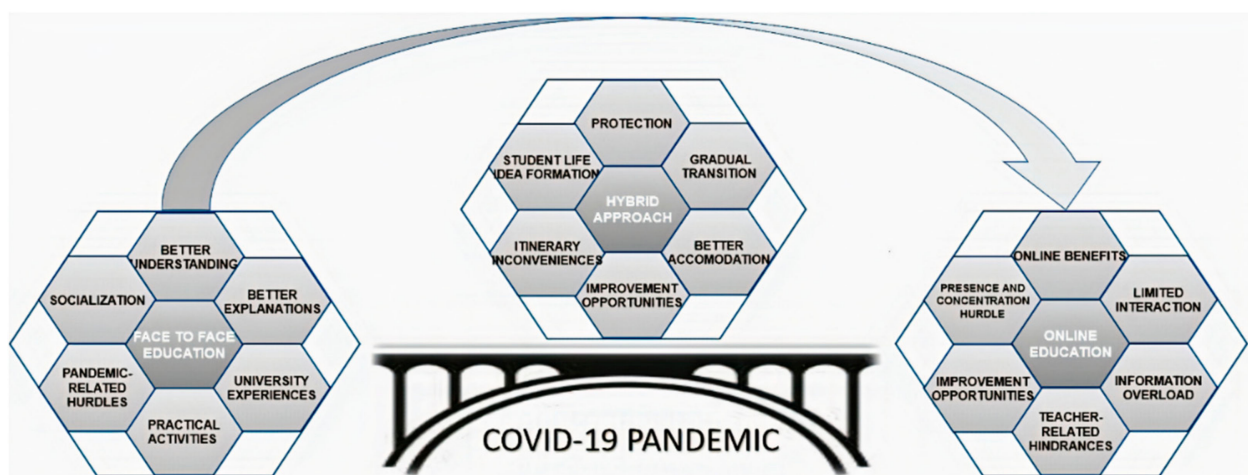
PROTECTION
STUDENT LIFE IDEA FORMATION
GRADUAL TRANSITION
HYBRID APPROACH
ITINERARY INCONVENIENCES
BETTER ACCOMODATION
IMPROVEMENT OPPORTUNITIES

BETTER UNDERSTANDING
SOCIALIZATION
BETTER EXPLANATIONS
FACE TO FACE EDUCATION
PANDEMIC-RELATED HURDLES
UNIVERSITY EXPERIENCES
PRACTICAL ACTIVITIES

COVID-19 PANDEMIC

ONLINE BENEFITS
PRESENCE AND CONCENTRATION HURDLE
LIMITED INTERACTION
ONLINE EDUCATION
IMPROVEMENT OPPORTUNITIES
INFORMATION OVERLOAD
TEACHER-RELATED HINDRANCES